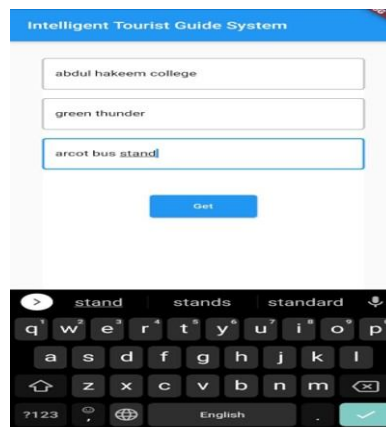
Intelligent Tourist Guide System

abdul hakeem college

green thunder

arcot bus stand

Get

stand stands standard

q 1 w 2 e 3 r 4 t 5 y 6 u 7 i 8 o 9 p 0

a s d f g h j k l

z x c v b n m

?123 English .